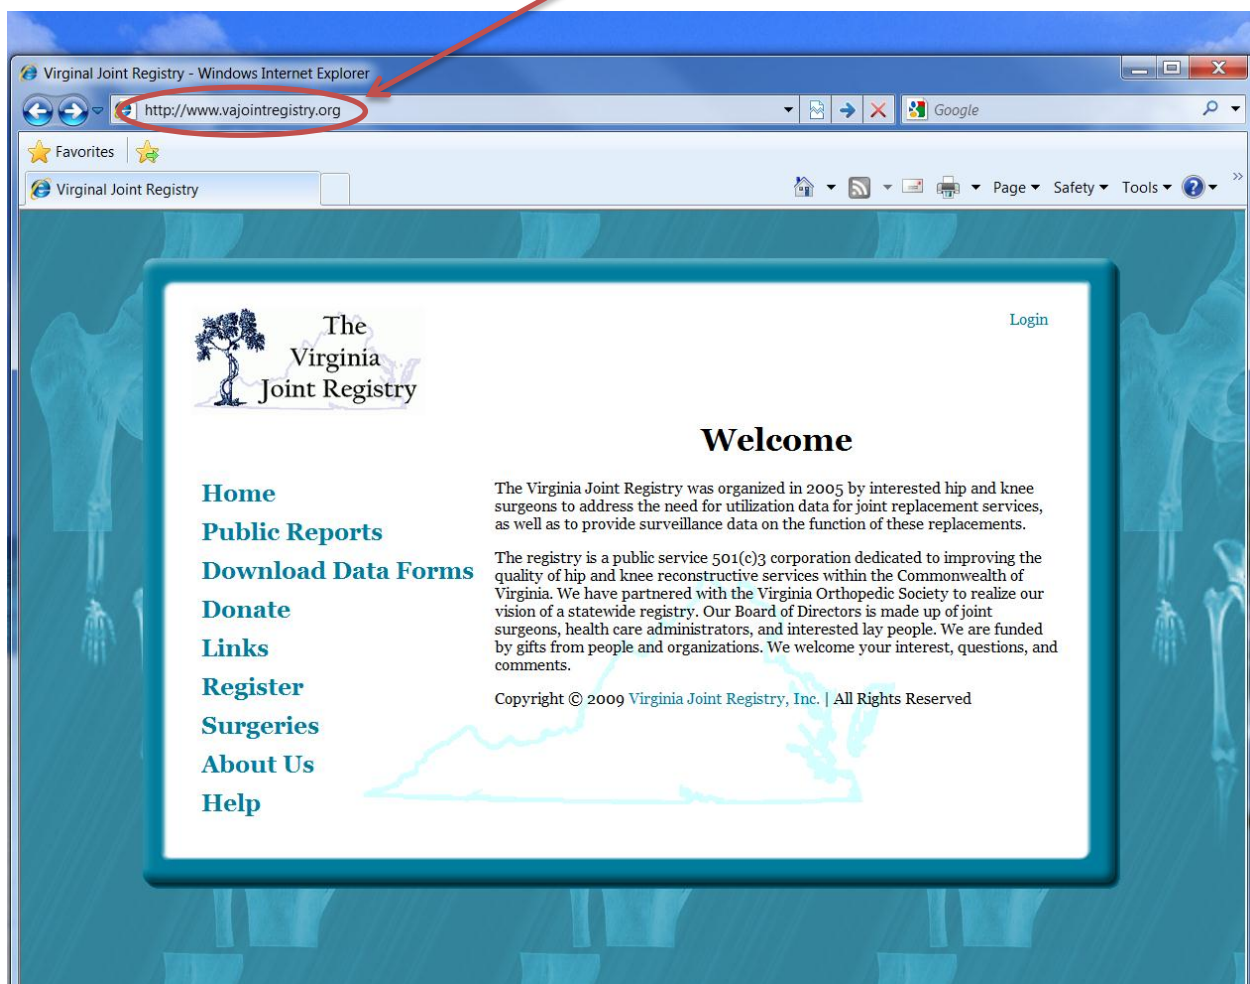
Virginal Joint Registry - Windows Internet Explorer

http://www.vajointregistry.org

Google

Favorites

Virginal Joint Registry

Page ▾ Safety ▾ Tools ▾

The Virginia Joint Registry

Login

Welcome

Home

Public Reports

Download Data Forms

Donate

Links

Register

Surgeries

About Us

Help

The Virginia Joint Registry was organized in 2005 by interested hip and knee surgeons to address the need for utilization data for joint replacement services, as well as to provide surveillance data on the function of these replacements.

The registry is a public service 501(c)3 corporation dedicated to improving the quality of hip and knee reconstructive services within the Commonwealth of Virginia. We have partnered with the Virginia Orthopedic Society to realize our vision of a statewide registry. Our Board of Directors is made up of joint surgeons, health care administrators, and interested lay people. We are funded by gifts from people and organizations. We welcome your interest, questions, and comments.

Copyright © 2009 Virginia Joint Registry, Inc. | All Rights Reserved